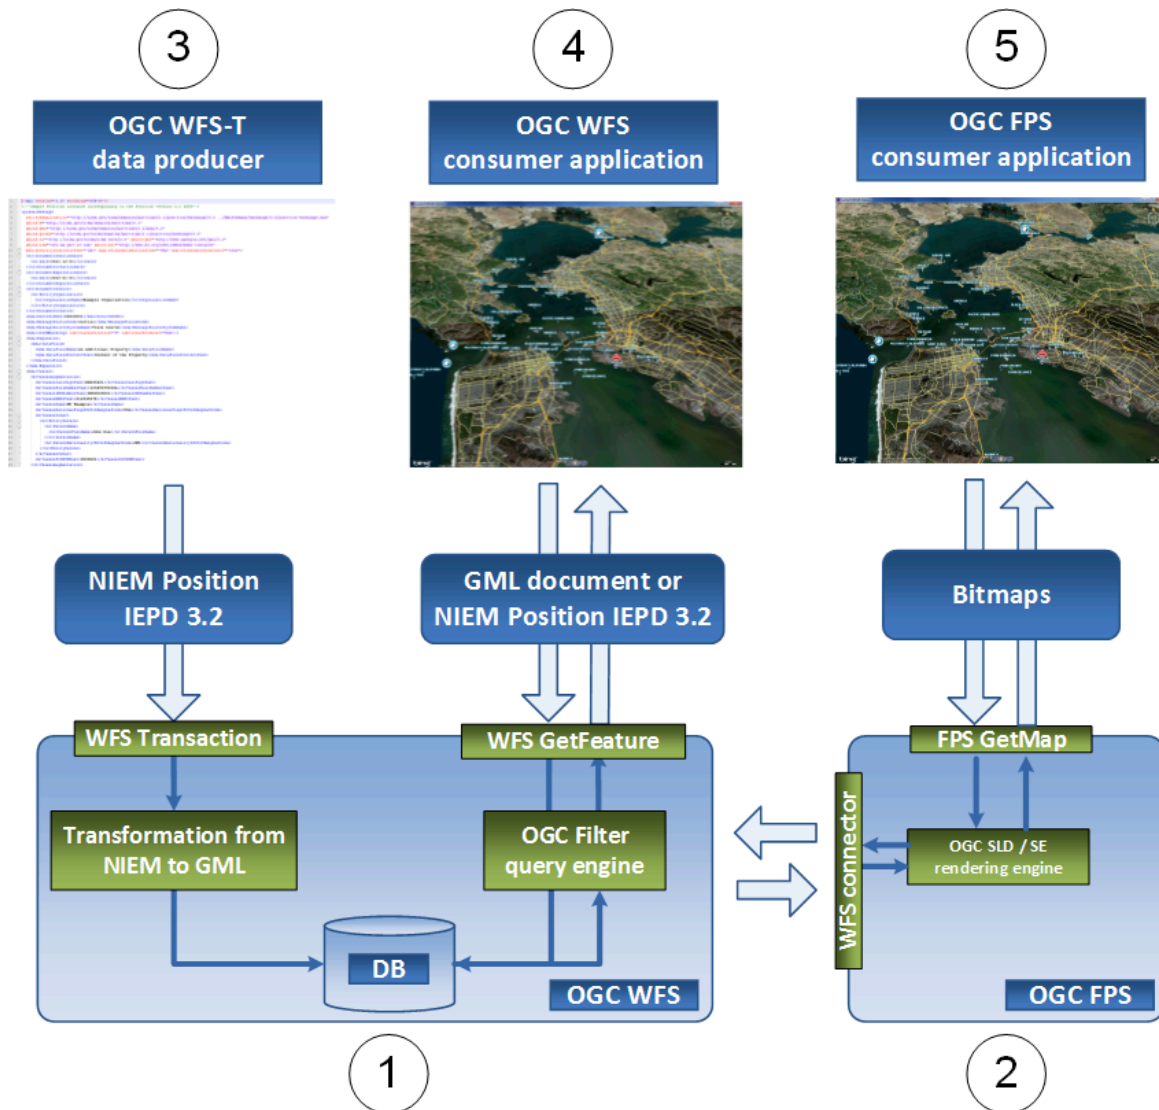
3

OGC WFS-T data producer

4

OGC WFS consumer application

5

OGC FPS consumer application

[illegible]

NIEM Position IEPD 3.2

GML document or NIEM Position IEPD 3.2

Bitmaps

WFS Transaction

WFS GetFeature

FPS GetMap

Transformation from NIEM to GML

OGC Filter query engine

WFS connector

OGC SLD / SE rendering engine

DB

OGC WFS

OGC FPS

1

2